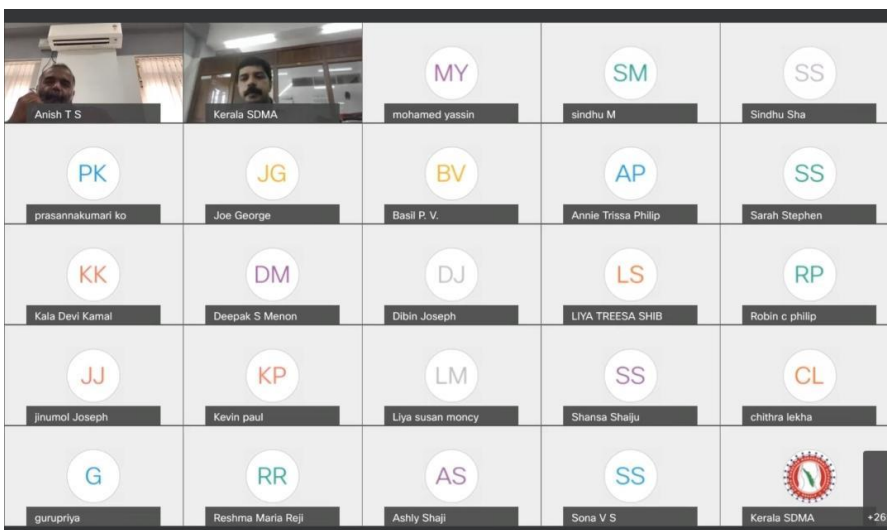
Anish T S

Kerala SDMA

MY
mohamed yassin

SM
sindhu M

SS
Sindhu Sha

PK
prasannakumari ko

JG
Joe George

BV
Basil P. V.

AP
Annie Trissa Philip

SS
Sarah Stephen

KK
Kala Devi Kamal

DM
Deepak S Menon

DJ
Dibin Joseph

LS
LIYA TREESA SHIB

RP
Robin c philip

JJ
jinumol Joseph

KP
Kevin paul

LM
Liya susan moncy

SS
Shansa Shaiju

CL
chithra lekha

G
gurupriya

RR
Reshma Maria Reji

AS
Ashly Shaji

SS
Sona V S

Kerala SDMA

+26